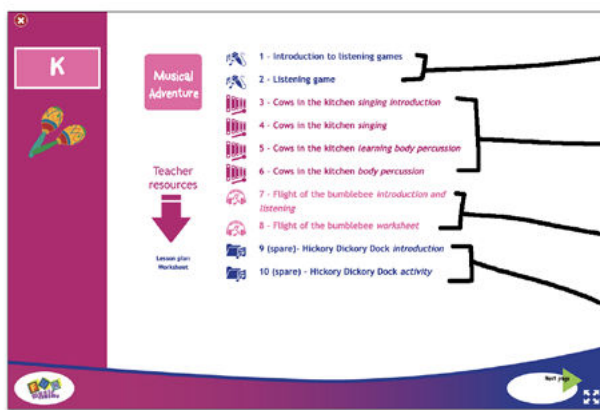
K

Musical Adventure

Teacher resources

Lesson plan
Worksheet

1 - Introduction to listening games

2 - Listening game

3 - Cows in the kitchen *singing introduction*

4 - Cows in the kitchen *singing*

5 - Cows in the kitchen *learning body percussion*

6 - Cows in the kitchen *body percussion*

7 - Flight of the bumblebee *introduction and listening*

8 - Flight of the bumblebee *worksheet*

9 (spare)- Hickory Dickory Dock *introduction*

10 (spare) - Hickory Dickory Dock *activity*

Next page